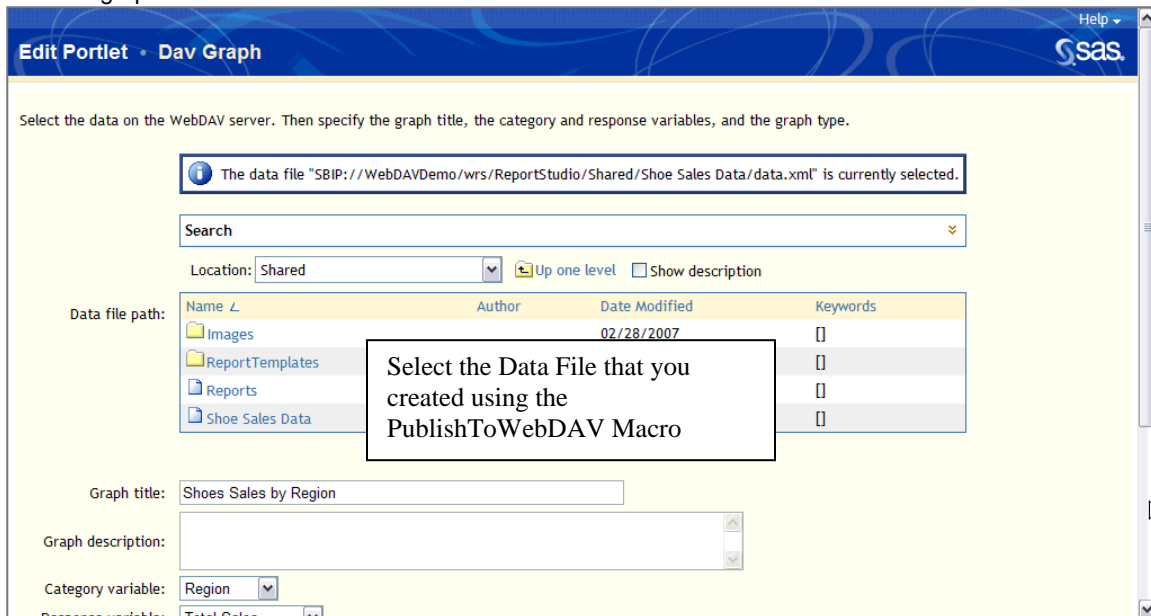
Help

Edit Portlet • Dav Graph

sas.

Select the data on the WebDAV server. Then specify the graph title, the category and response variables, and the graph type.

The data file "SBIP://WebDAVDemo/wrs/ReportStudio/Shared/Shoe Sales Data/data.xml" is currently selected.

Search

Location: Shared

Up one level

Show description

Data file path:

| Name | Author | Date Modified | Keywords |
|---|---|---|---|
| Images | | 02/28/2007 | [] |
| ReportTemplates | | | [] |
| Reports | | | [] |
| Shoe Sales Data | | | [] |

Select the Data File that you created using the PublishToWebDAV Macro

Graph title: Shoes Sales by Region

Graph description:

Category variable: Region

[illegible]